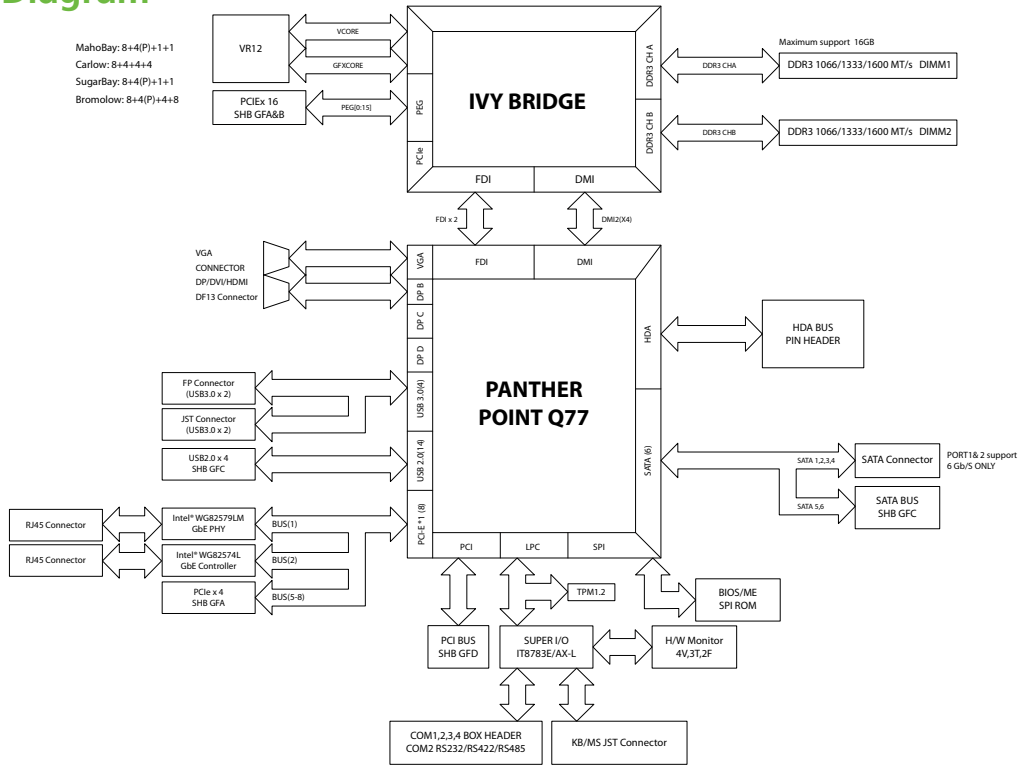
Diagram

MahoBay: 8+4(P)+1+1
Carlow: 8+4+4+4
SugarBay: 8+4(P)+1+1
Bromolow: 8+4(P)+4+8

VR12
VCORE
GFXCORE
PCIEx 16
SHB GFA&B
PEG(0:15)
PEG
PCIe
IVY BRIDGE
DDR3 CH A
DDR3 CH B
Maximum support 16GB
DDR3 CHA
DDR3 1066/1333/1600 MT/s DIMM1
DDR3 CHB
DDR3 1066/1333/1600 MT/s DIMM2
FDI
DMI
FDI x 2
DMI2(X4)

VGA
CONNECTOR
DP/DVI/HDMI
DF13 Connector
VGA
DP B
DP C
DP D
FDI
DMI
HDA
HDA BUS
PIN HEADER
FP Connector
(USB3.0 x 2)
JST Connector
(USB3.0 x 2)
USB 3.0(4)
PANTHER
POINT Q77
USB2.0 x 4
SHB GFC
USB 2.0(14)
SATA (6)
SATA 1,2,3,4
SATA Connector
PORT1& 2 support
6 Gb/S ONLY
SATA 5,6
SATA BUS
SHB GFC
RJ45 Connector
Intel® WG82579LM
GbE PHY
BUS(1)
PCI-E*1 (8)
RJ45 Connector
Intel® WG82574L
GbE Controller
BUS(2)
PCIe x 4
SHB GFA
BUS(5-8)
PCI
LPC
SPI
TPM1.2
BIOS/ME
SPI ROM
PCI BUS
SHB GFD
SUPER I/O
IT8783E/AX-L
H/W Monitor
4V,3T,2F
COM1,2,3,4 BOX HEADER
COM2 RS232/RS422/RS485
KB/MS JST Connector